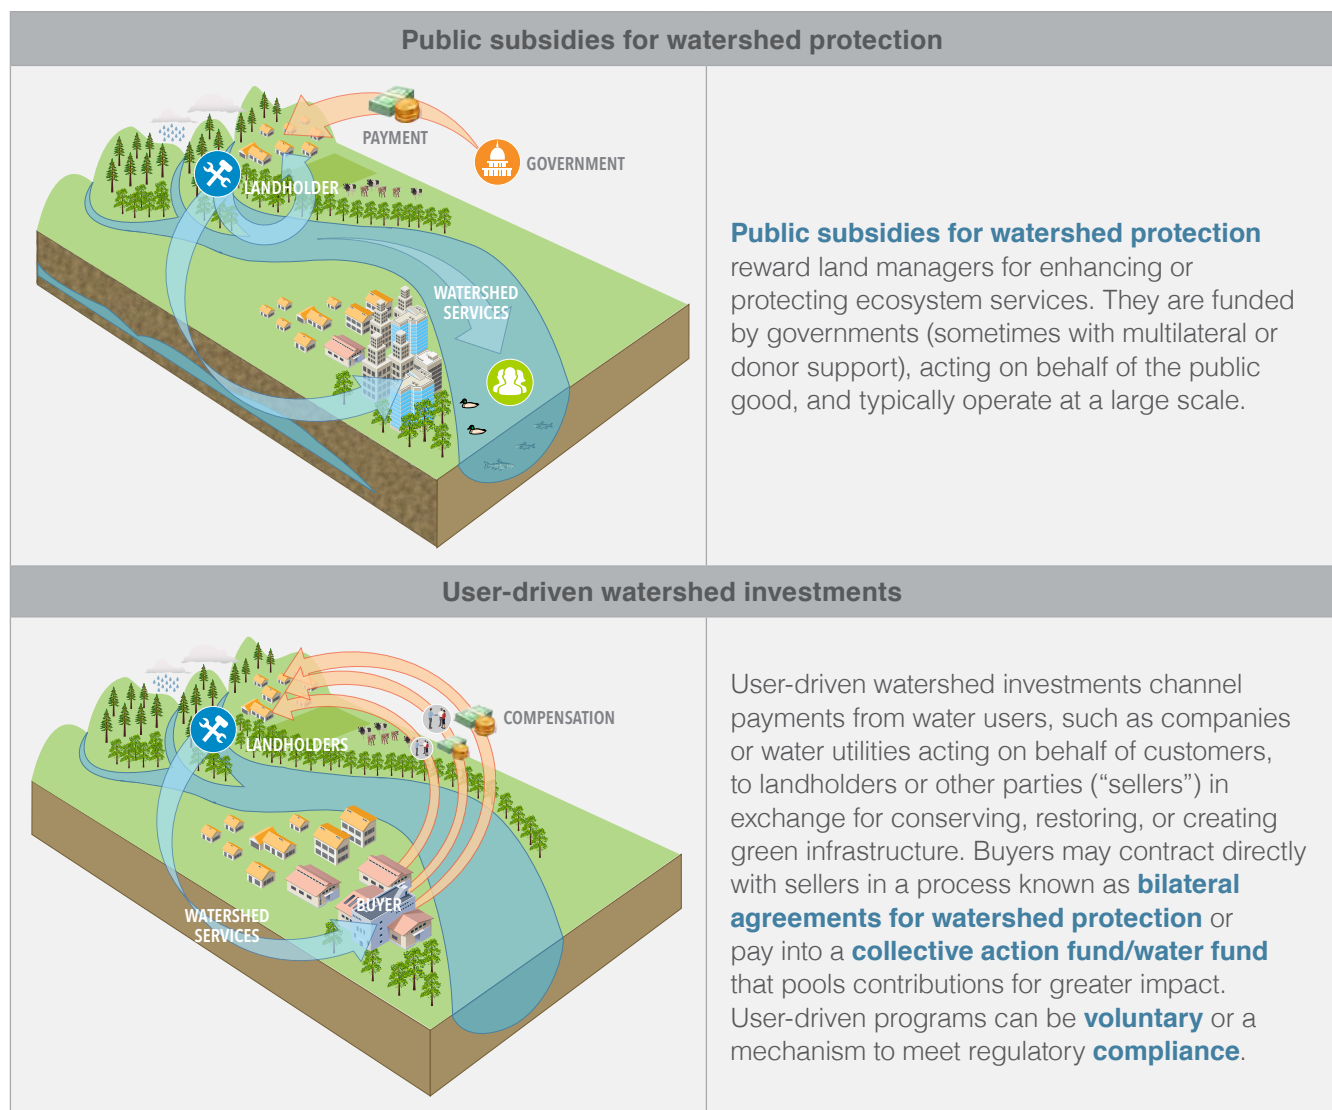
Public subsidies for watershed protection

PAYMENT

GOVERNMENT

LANDHOLDER

WATERSHED SERVICES

Public subsidies for watershed protection reward land managers for enhancing or protecting ecosystem services. They are funded by governments (sometimes with multilateral or donor support), acting on behalf of the public good, and typically operate at a large scale.

User-driven watershed investments

COMPENSATION

LANDHOLDERS

BUYER

WATERSHED SERVICES

User-driven watershed investments channel payments from water users, such as companies or water utilities acting on behalf of customers, to landholders or other parties ("sellers") in exchange for conserving, restoring, or creating green infrastructure. Buyers may contract directly with sellers in a process known as bilateral agreements for watershed protection or pay into a collective action fund/water fund that pools contributions for greater impact. User-driven programs can be voluntary or a mechanism to meet regulatory compliance.